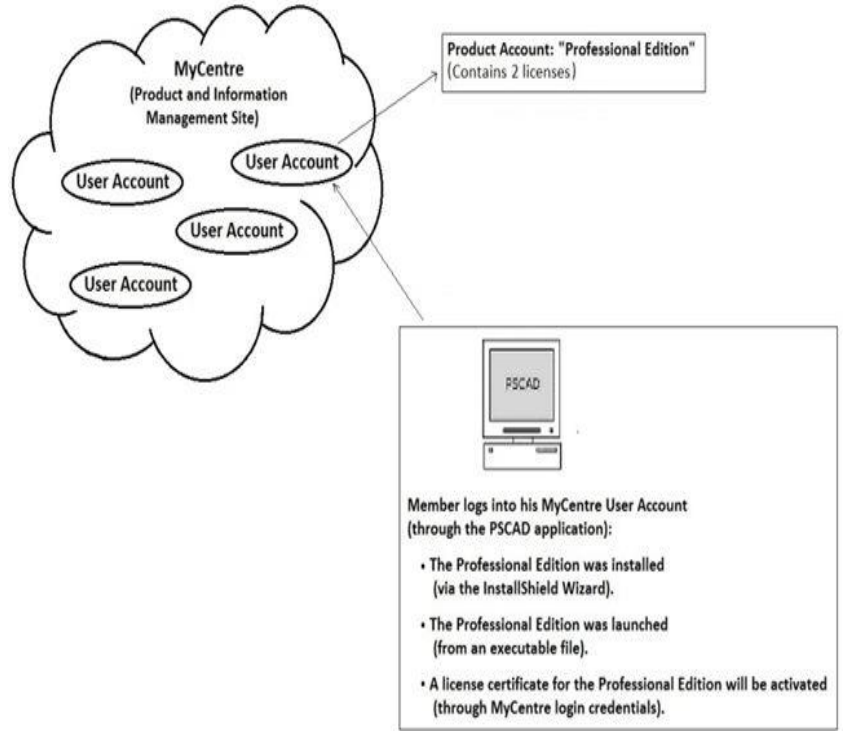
MyCentre
(Product and Information Management Site)

User Account

User Account

User Account

User Account

Product Account: "Professional Edition"
(Contains 2 licenses)

PSCAD

Member logs into his MyCentre User Account (through the PSCAD application):

• The Professional Edition was installed (via the InstallShield Wizard).

• The Professional Edition was launched (from an executable file).

• A license certificate for the Professional Edition will be activated (through MyCentre login credentials).